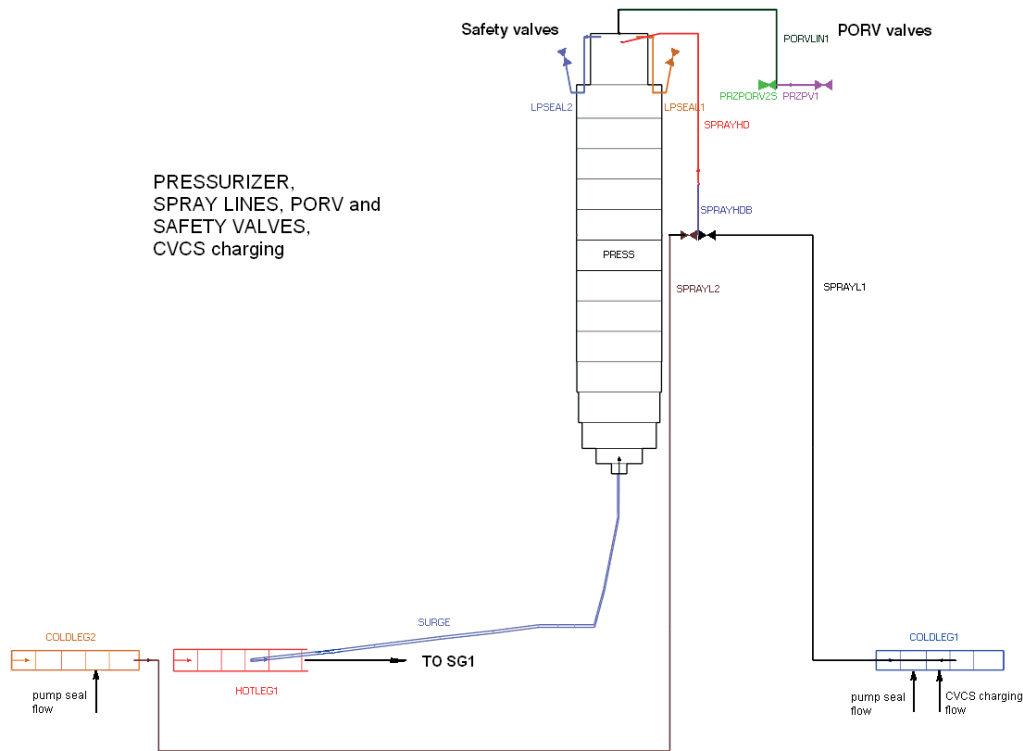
Safety valves

PORV valves

PORVLIN1

LPSEAL2

LPSEAL1

PRZPORV2S

PRZPV1

SPRAYHD

PRESSURIZER,
SPRAY LINES, PORV and
SAFETY VALVES,
CVCS charging

SPRAYHDB

PRESS

SPRAYL2

SPRAYL1

SURGE

COLDLEG2

HOTLEG1

TO SG1

COLDLEG1

pump seal flow

pump seal flow

CVCS charging flow